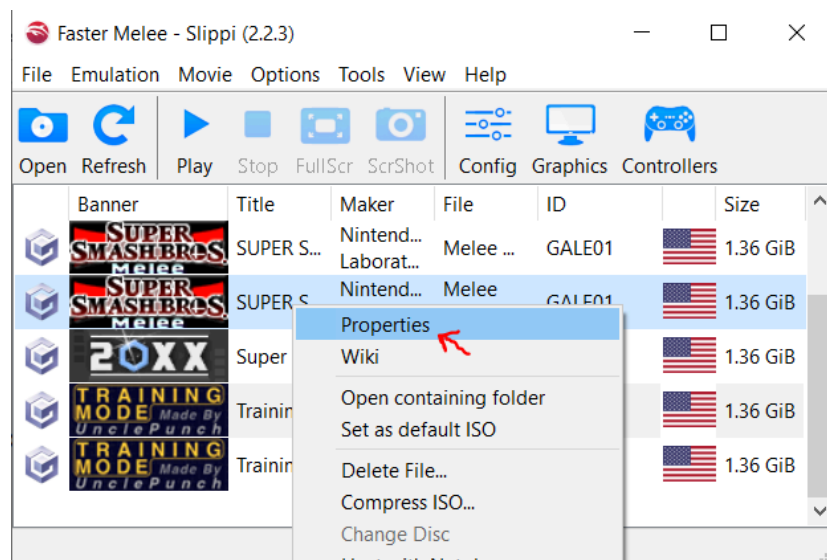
Faster Melee - Slippi (2.2.3)

File Emulation Movie Options Tools View Help

Open Refresh Play Stop FullScr ScrShot Config Graphics Controllers

| | Banner | Title | Maker | File | ID | | Size |
|---|---|---|---|---|---|---|---|
| | SUPER SMASH BROS. Melee | SUPER S... | Nintend... Laborat... | Melee ... | GALE01 | | 1.36 GiB |
| | SUPER SMASH BROS. Melee | SUPER S | Nintend... | Melee | GALE01 | | 1.36 GiB |
| | 20XX | Super | | | | | 1.36 GiB |
| | TRAINING MODE Made By UnclePunch | Trainin | | | | | 1.36 GiB |
| | TRAINING MODE Made By UnclePunch | Trainin | | | | | 1.36 GiB |

Properties
Wiki
Open containing folder
Set as default ISO
Delete File...
Compress ISO...
Change Disc
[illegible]